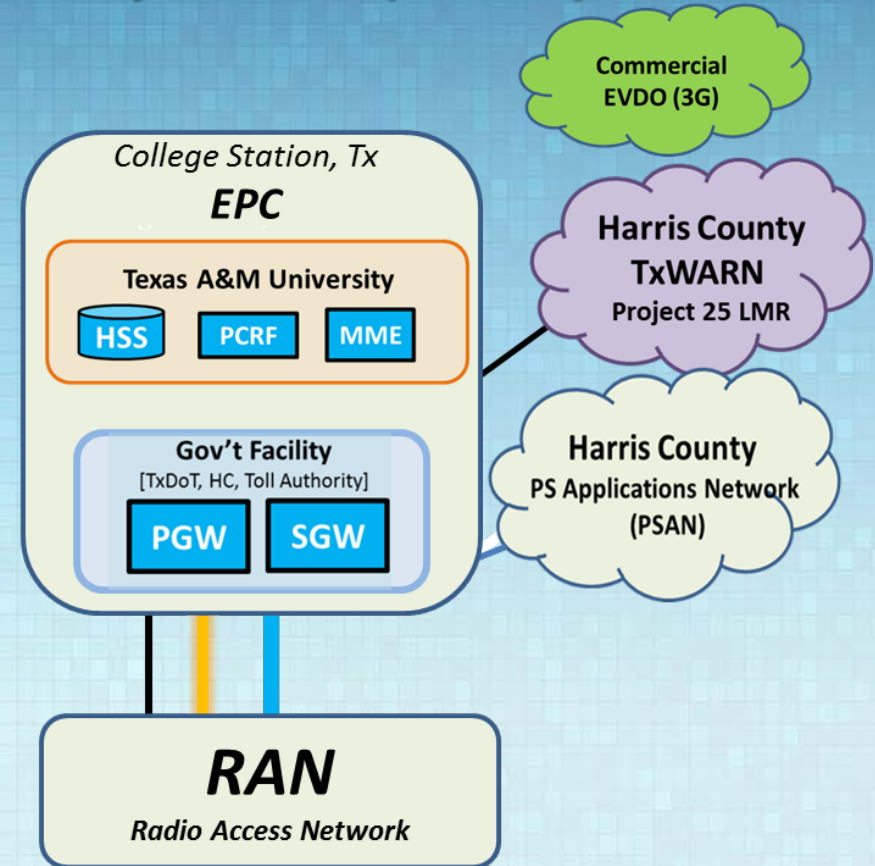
Commercial EVDO (3G)

College Station, Tx
EPC

Texas A&M University
HSS
PCRF
MME

Gov't Facility
[TxDoT, HC, Toll Authority]
PGW
SGW

Harris County TxWARN
Project 25 LMR

Harris County
PS Applications Network
(PSAN)

RAN
Radio Access Network